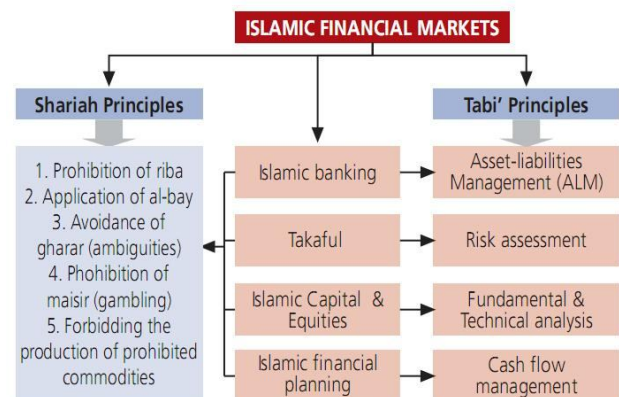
ISLAMIC FINANCIAL MARKETS

Shariah Principles

1. Prohibition of riba
2. Application of al-bay
3. Avoidance of gharar (ambiguities)
4. Phohibition of maisir (gambling)
5. Forbidding the production of prohibited commodities

Islamic banking

Takaful

Islamic Capital & Equities

Islamic financial planning

Tabi' Principles

Asset-liabilities Management (ALM)

Risk assessment

Fundamental & Technical analysis

Cash flow management